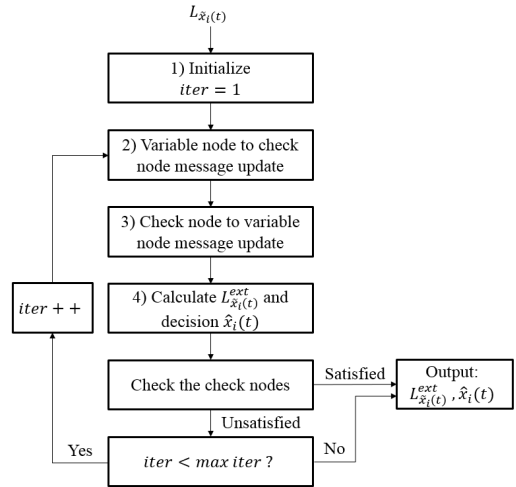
$L_{\tilde{x}_i(t)}$

1) Initialize $iter = 1$

2) Variable node to check node message update

3) Check node to variable node message update

4) Calculate $L_{\tilde{x}_i(t)}^{ext}$ and decision $\hat{x}_i(t)$

$iter++$

Check the check nodes

Satisfied

Output: $L_{\tilde{x}_i(t)}^{ext}, \hat{x}_i(t)$

Unsatisfied

Yes

$iter < max\ iter$ ?

No